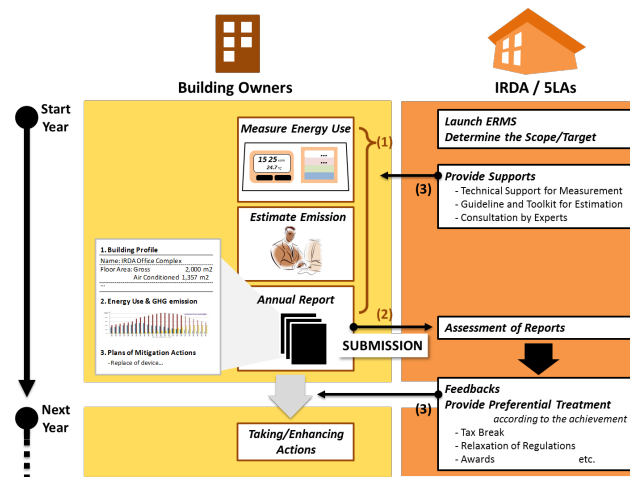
Building Owners

IRDA / 5LAs

Start Year

Launch ERMS
Determine the Scope/Target

Measure Energy Use

15 25
24.7

(1)

Provide Supports
- Technical Support for Measurement
- Guideline and Toolkit for Estimation
- Consultation by Experts

(3)

Estimate Emission

1. Building Profile
Name: IRDA Office Complex
Floor Area: Gross 2,000 m2
Air Conditioned 1,357 m2
...

2. Energy Use & GHG emission

3. Plans of Mitigation Actions
- Replace of device...

Annual Report

(2)

Assessment of Reports

SUBMISSION

Feedbacks
Provide Preferential Treatment
according to the achievement
- Tax Break
- Relaxation of Regulations
- Awards etc.

(3)

Next Year

Taking/Enhancing Actions